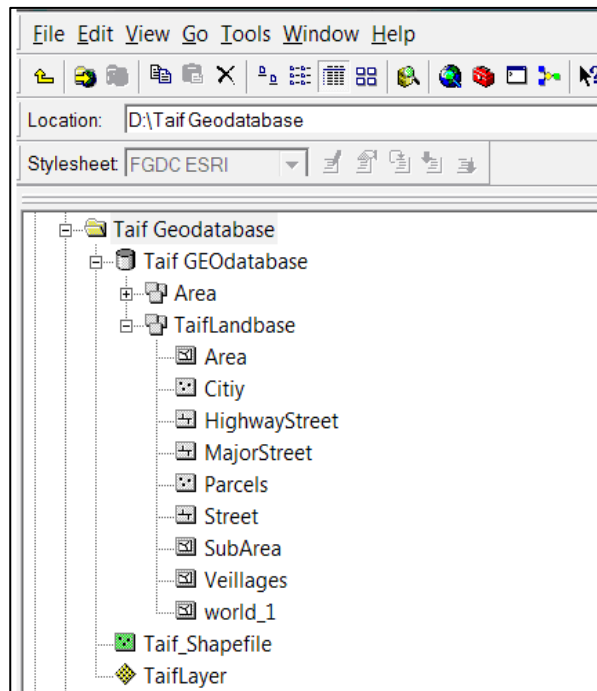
File Edit View Go Tools Window Help

Location: D:\Taif Geodatabase

Stylesheet: FGDC ESRI

Taif Geodatabase
Taif GEOdatabase
Area
TaifLandbase
Area
Citiy
HighwayStreet
MajorStreet
Parcels
Street
SubArea
Veillages
world_1
Taif_Shapefile
TaifLayer